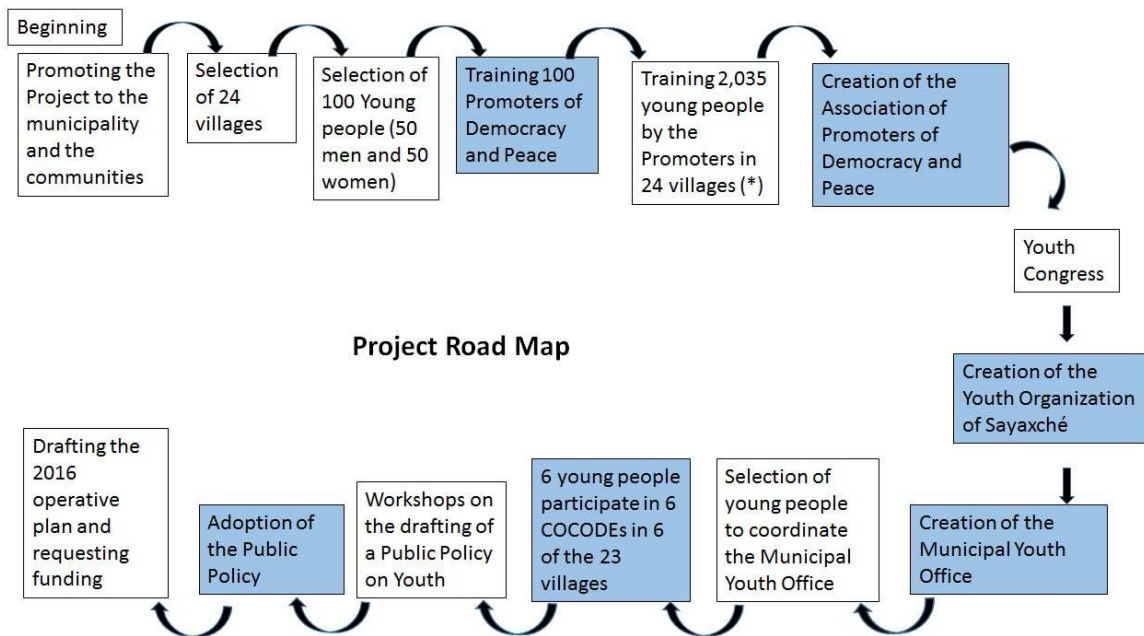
Beginning

Promoting the Project to the municipality and the communities

Selection of 24 villages

Selection of 100 Young people (50 men and 50 women)

Training 100 Promoters of Democracy and Peace

Training 2,035 young people by the Promoters in 24 villages (*)

Creation of the Association of Promoters of Democracy and Peace

Youth Congress

Project Road Map

Creation of the Youth Organization of Sayaxché

Creation of the Municipal Youth Office

Selection of young people to coordinate the Municipal Youth Office

6 young people participate in 6 COCODEs in 6 of the 23 villages

Workshops on the drafting of a Public Policy on Youth

Adoption of the Public Policy

Drafting the 2016 operative plan and requesting funding